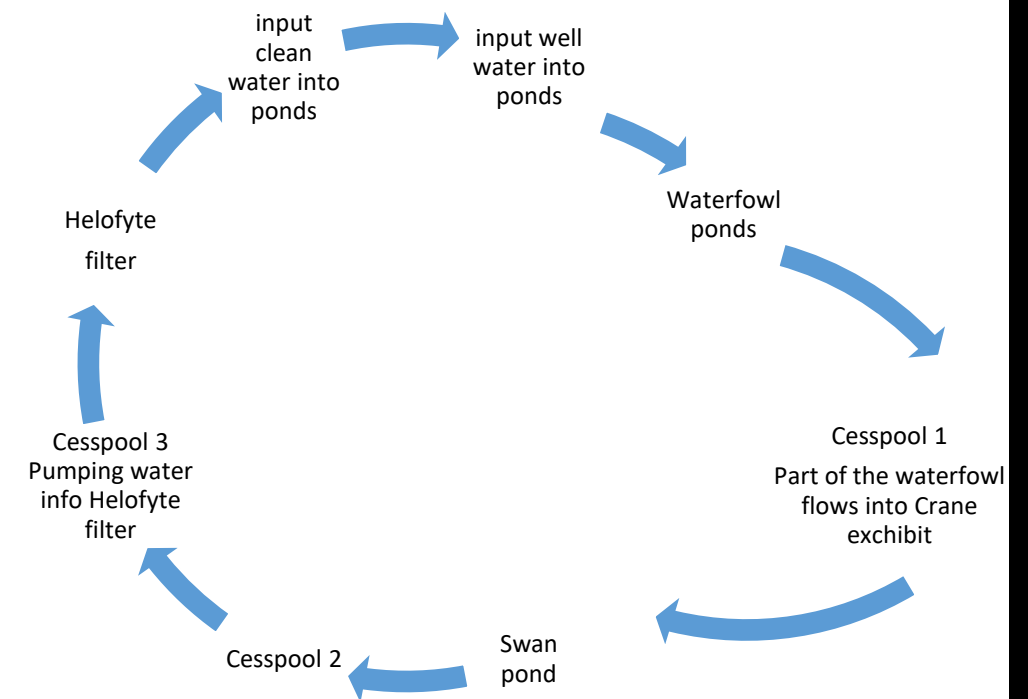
input clean water into ponds

input well water into ponds

Waterfowl ponds

Cesspool 1

Part of the waterfowl flows into Crane exchibit

Swan pond

Cesspool 2

Cesspool 3 Pumping water info Helofyte filter

Helofyte

filter